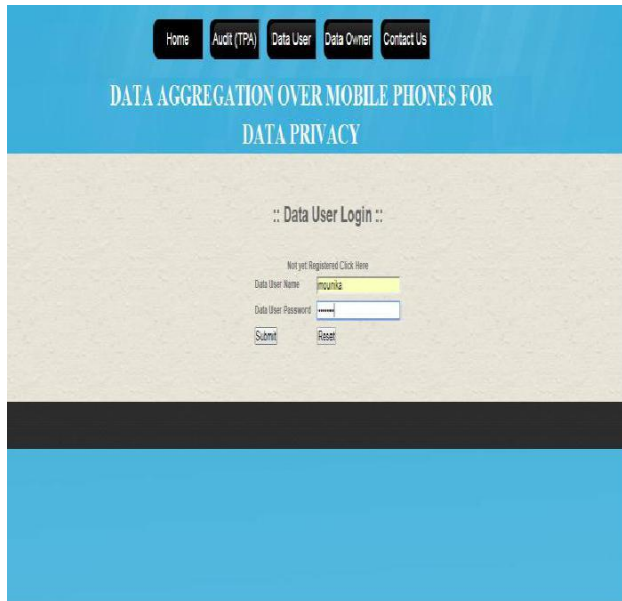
Home Audit (TPA) Data User Data Owner Contact Us

DATA AGGREGATION OVER MOBILE PHONES FOR DATA PRIVACY

:: Data User Login ::

Not yet Registered Click Here

Data User Name mounika

Data User Password •••••••

Submit Reset